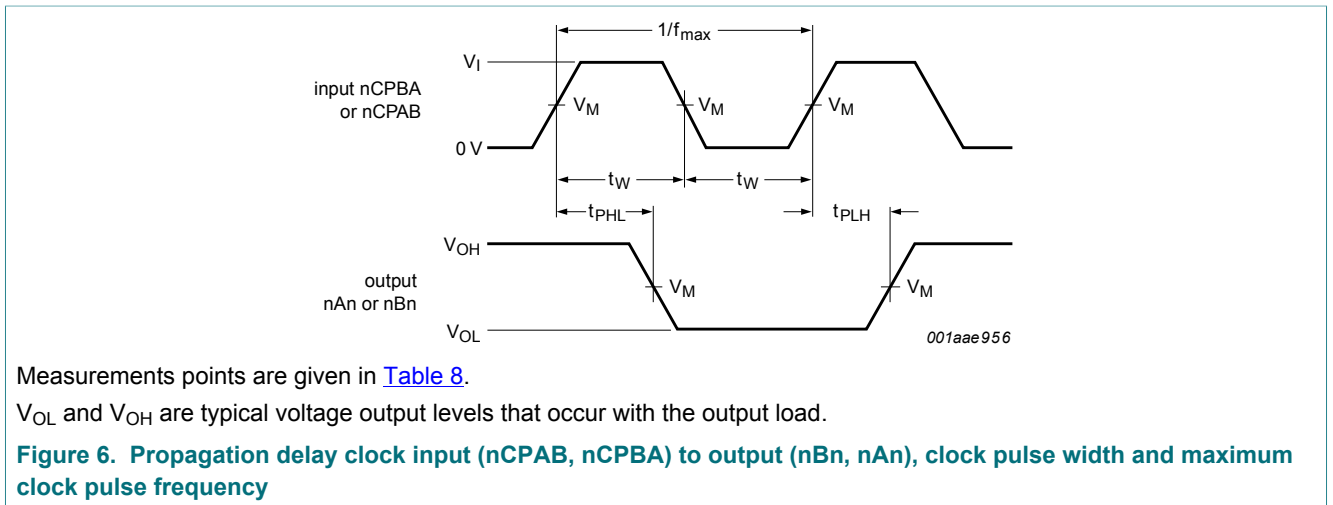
$1/f_{max}$

$V_I$

input nCPBA or nCPAB

$V_M$

$V_M$

$V_M$

0 V

$t_W$

$t_W$

$t_{PHL}$

$t_{PLH}$

$V_{OH}$

output nAn or nBn

$V_M$

$V_M$

$V_{OL}$

001aae956

Measurements points are given in Table 8.

$V_{OL}$ and $V_{OH}$ are typical voltage output levels that occur with the output load.

Figure 6. Propagation delay clock input (nCPAB, nCPBA) to output (nBn, nAn), clock pulse width and maximum clock pulse frequency